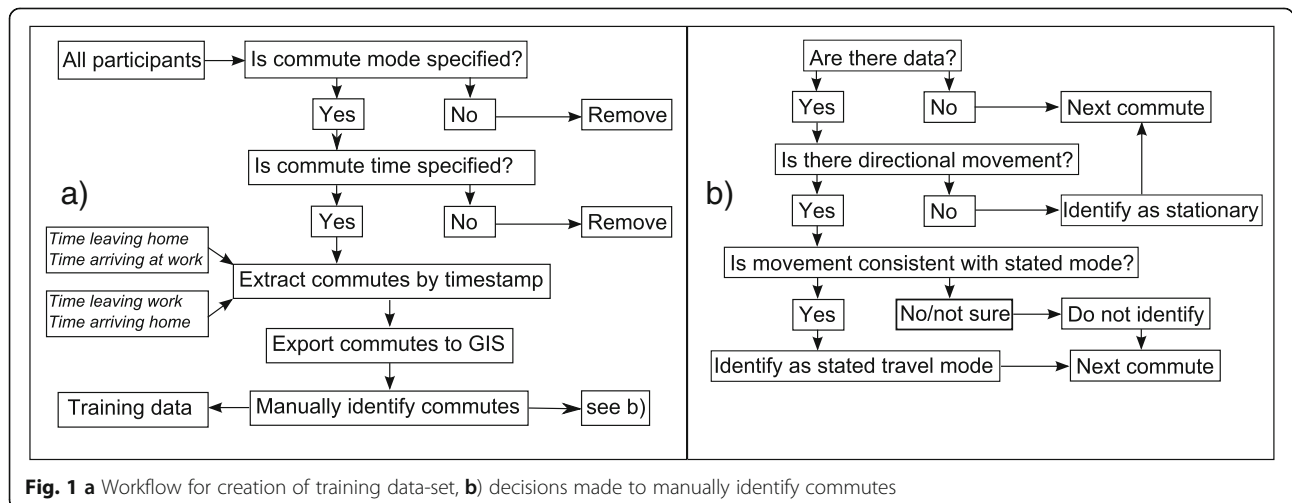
a)

All participants

Is commute mode specified?

Yes

No

Remove

Is commute time specified?

Yes

No

Remove

Time leaving home
Time arriving at work

Time leaving work
Time arriving home

Extract commutes by timestamp

Export commutes to GIS

Training data

Manually identify commutes

see b)

b)

Are there data?

Yes

No

Next commute

Is there directional movement?

Yes

No

Identify as stationary

Is movement consistent with stated mode?

Yes

No/not sure

Do not identify

Identify as stated travel mode

Next commute

**Fig. 1 a** Workflow for creation of training data-set, **b**) decisions made to manually identify commutes